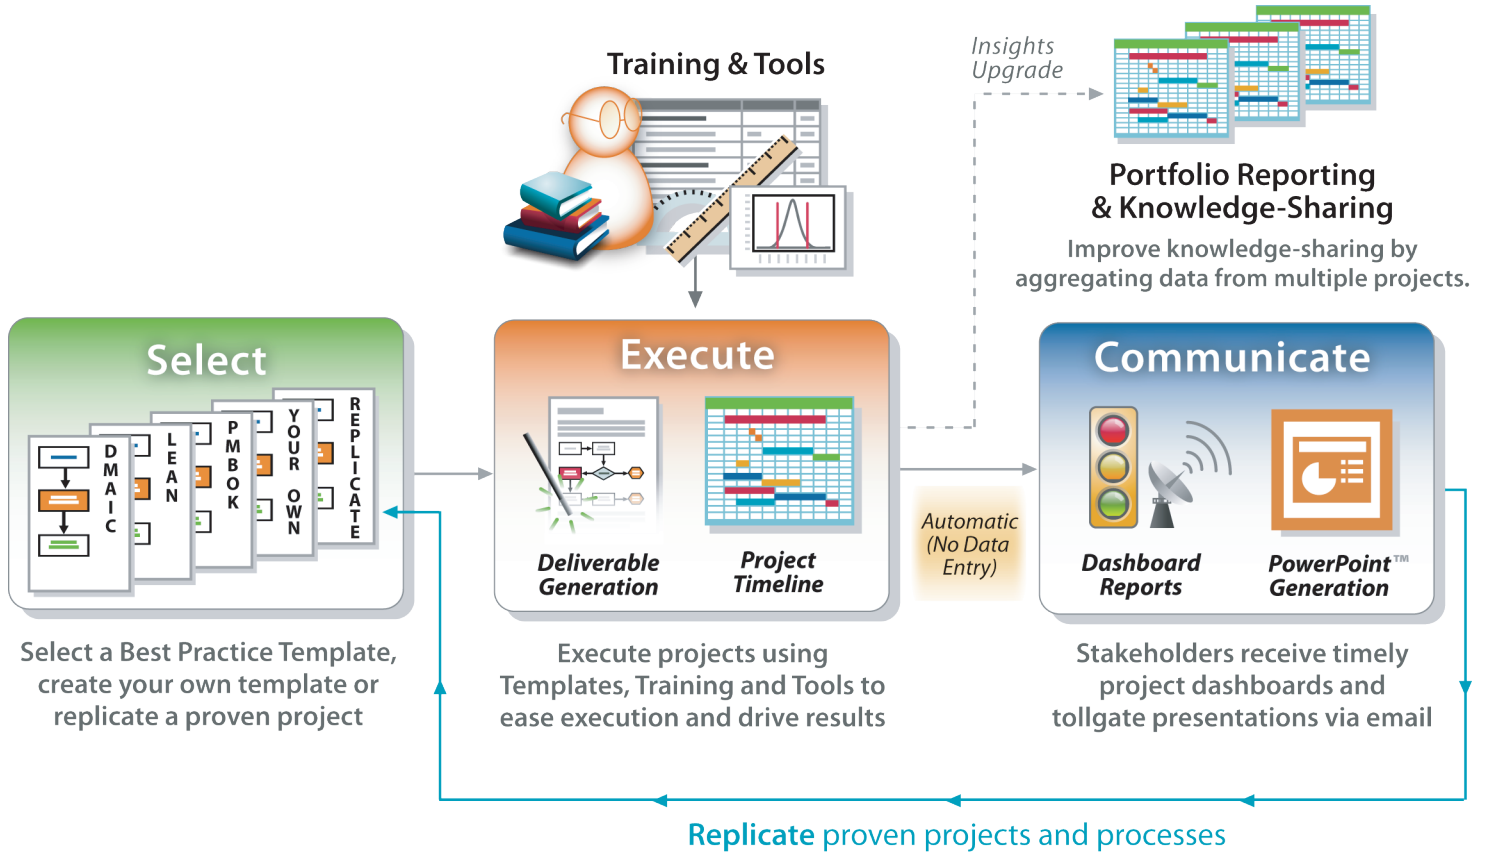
Training & Tools

Insights Upgrade

Portfolio Reporting & Knowledge-Sharing

Improve knowledge-sharing by aggregating data from multiple projects.

Select

DMAIC

LEAN

PMBOK

YOUR OWN

REPLICATE

Select a Best Practice Template, create your own template or replicate a proven project

Execute

Deliverable Generation

Project Timeline

Execute projects using Templates, Training and Tools to ease execution and drive results

Automatic (No Data Entry)

Communicate

Dashboard Reports

PowerPoint™ Generation

Stakeholders receive timely project dashboards and tollgate presentations via email

Replicate proven projects and processes